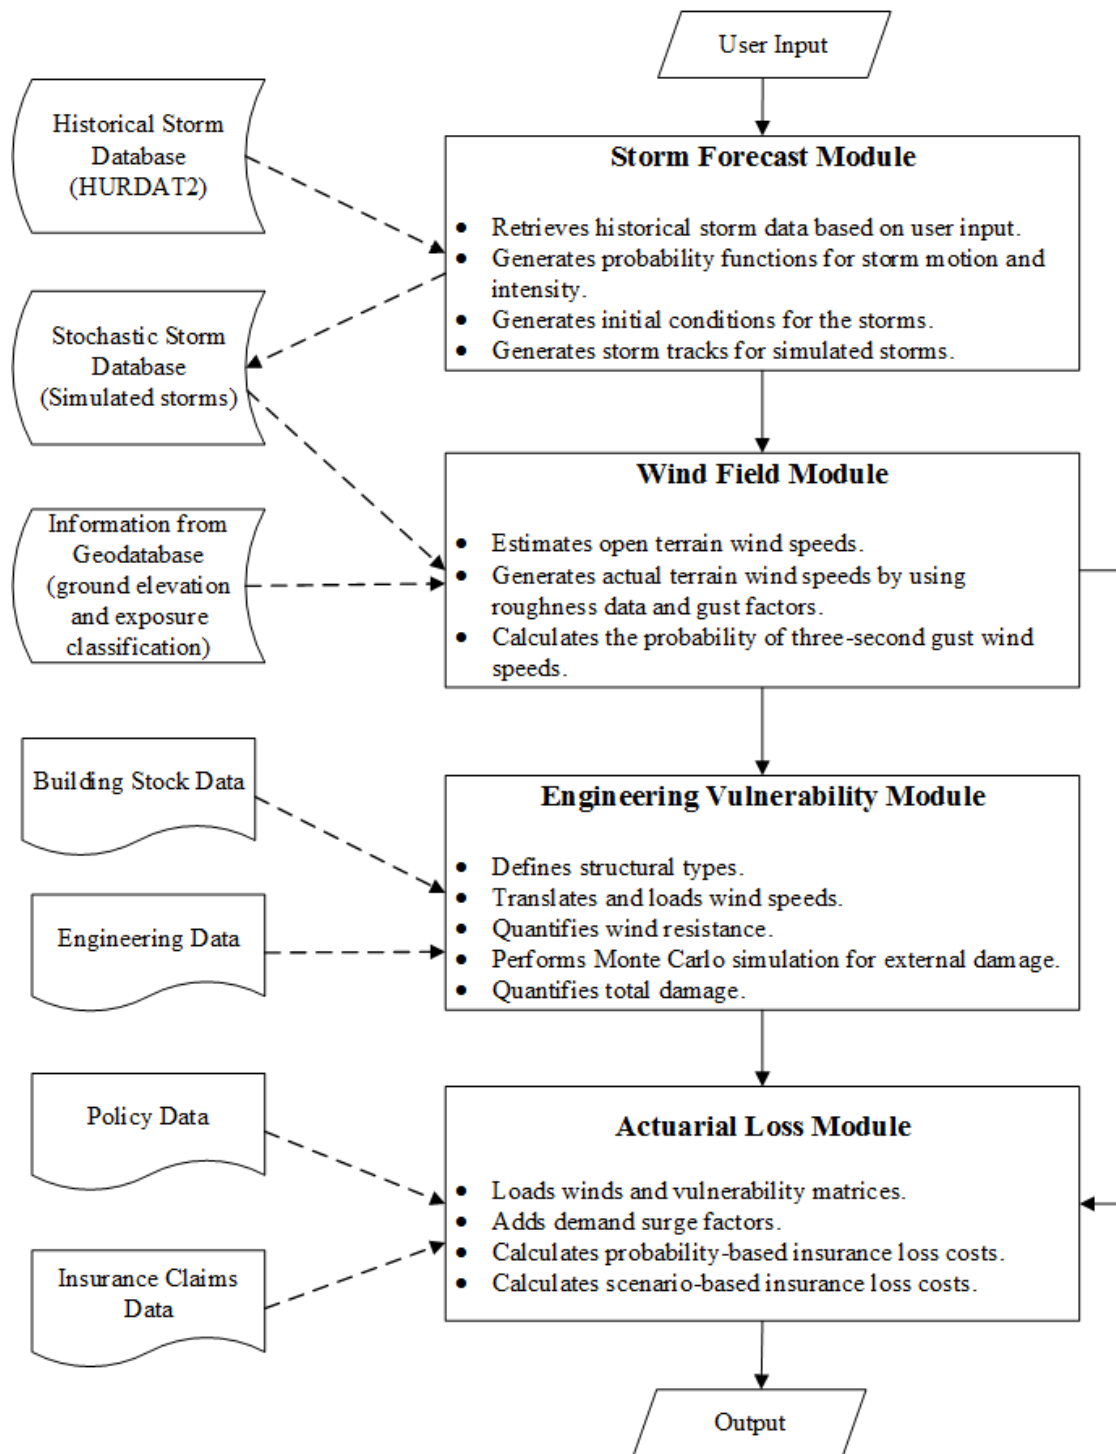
User Input

Historical Storm Database (HURDAT2)

Storm Forecast Module

- Retrieves historical storm data based on user input.
- Generates probability functions for storm motion and intensity.
- Generates initial conditions for the storms.
- Generates storm tracks for simulated storms.

Stochastic Storm Database (Simulated storms)

Wind Field Module

- Estimates open terrain wind speeds.
- Generates actual terrain wind speeds by using roughness data and gust factors.
- Calculates the probability of three-second gust wind speeds.

Information from Geodatabase (ground elevation and exposure classification)

Building Stock Data

Engineering Vulnerability Module

- Defines structural types.
- Translates and loads wind speeds.
- Quantifies wind resistance.
- Performs Monte Carlo simulation for external damage.
- Quantifies total damage.

Engineering Data

Policy Data

Actuarial Loss Module

- Loads winds and vulnerability matrices.
- Adds demand surge factors.
- Calculates probability-based insurance loss costs.
- Calculates scenario-based insurance loss costs.

Insurance Claims Data

Output